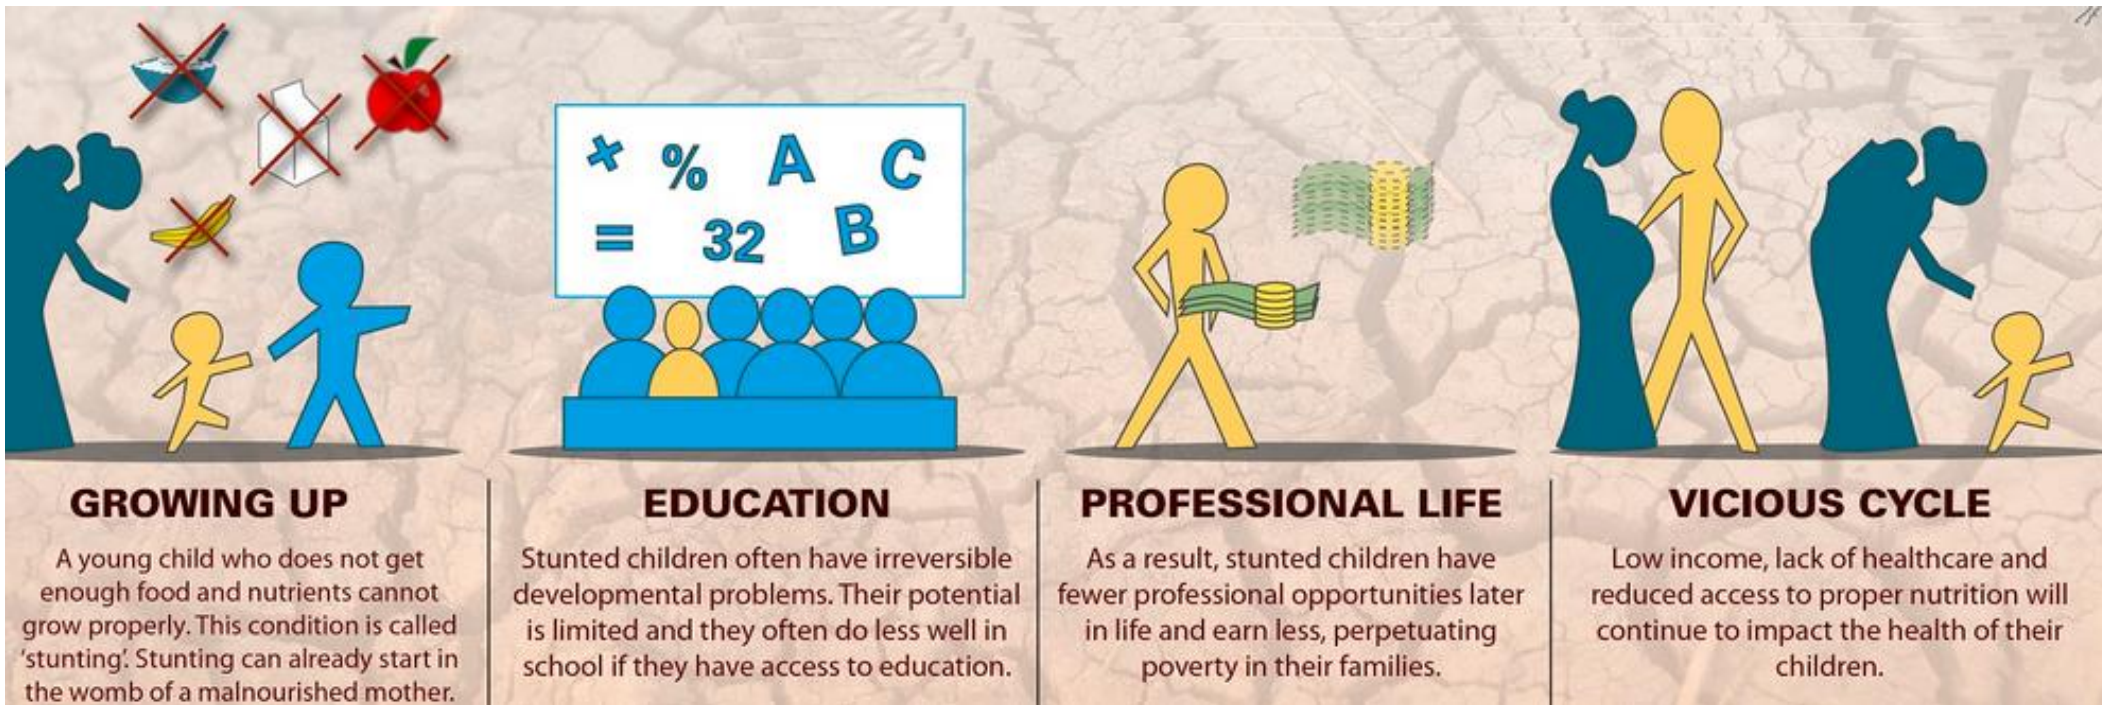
+ % A C
= 32 B

GROWING UP

A young child who does not get enough food and nutrients cannot grow properly. This condition is called 'stunting'. Stunting can already start in the womb of a malnourished mother.

EDUCATION

Stunted children often have irreversible developmental problems. Their potential is limited and they often do less well in school if they have access to education.

PROFESSIONAL LIFE

As a result, stunted children have fewer professional opportunities later in life and earn less, perpetuating poverty in their families.

VICIOUS CYCLE

Low income, lack of healthcare and reduced access to proper nutrition will continue to impact the health of their children.